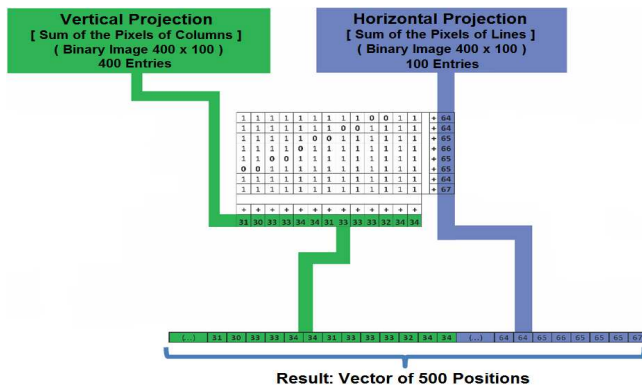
Vertical Projection
[ Sum of the Pixels of Columns ]
( Binary Image 400 x 100 )
400 Entries

Horizontal Projection
[ Sum of the Pixels of Lines ]
( Binary Image 400 x 100 )
100 Entries

| 1 | 1 | 1 | 1 | 1 | 1 | 1 | 1 | 0 | 0 | 1 | 1 | + | 64 |
|---|---|---|---|---|---|---|---|---|---|---|---|---|---|
| 1 | 1 | 1 | 1 | 1 | 1 | 1 | 0 | 0 | 1 | 1 | 1 | + | 64 |
| 1 | 1 | 1 | 1 | 1 | 0 | 0 | 1 | 1 | 1 | 1 | 1 | + | 65 |
| 1 | 1 | 1 | 1 | 0 | 1 | 1 | 1 | 1 | 1 | 1 | 1 | + | 66 |
| 1 | 1 | 0 | 0 | 1 | 1 | 1 | 1 | 1 | 1 | 1 | 1 | + | 65 |
| 0 | 0 | 1 | 1 | 1 | 1 | 1 | 1 | 1 | 1 | 1 | 1 | + | 65 |
| 1 | 1 | 1 | 1 | 1 | 1 | 1 | 1 | 1 | 1 | 1 | 1 | + | 64 |
| 1 | 1 | 1 | 1 | 1 | 1 | 1 | 1 | 1 | 1 | 1 | 1 | + | 67 |
| + | + | + | + | + | + | + | + | + | + | + | + | | |
| 31 | 30 | 33 | 33 | 34 | 34 | 31 | 33 | 33 | 33 | 32 | 34 | | |

| (...) | 31 | 30 | 33 | 33 | 34 | 34 | 31 | 33 | 33 | 33 | 32 | 34 | 34 | (...) | 64 | 64 | 65 | 66 | 65 | 65 | 65 | 67 |
|---|---|---|---|---|---|---|---|---|---|---|---|---|---|---|---|---|---|---|---|---|---|---|

Result: Vector of 500 Positions